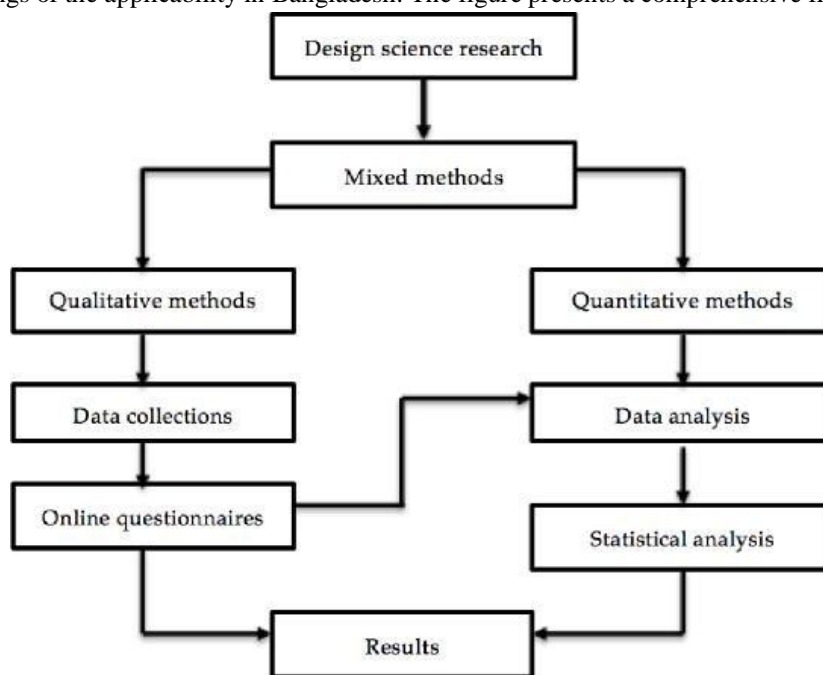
ngs of the applicability in Bangladesh. The figure presents a comprehensive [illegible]

Design science research

Mixed methods

Qualitative methods

Quantitative methods

Data collections

Data analysis

Online questionnaires

Statistical analysis

Results